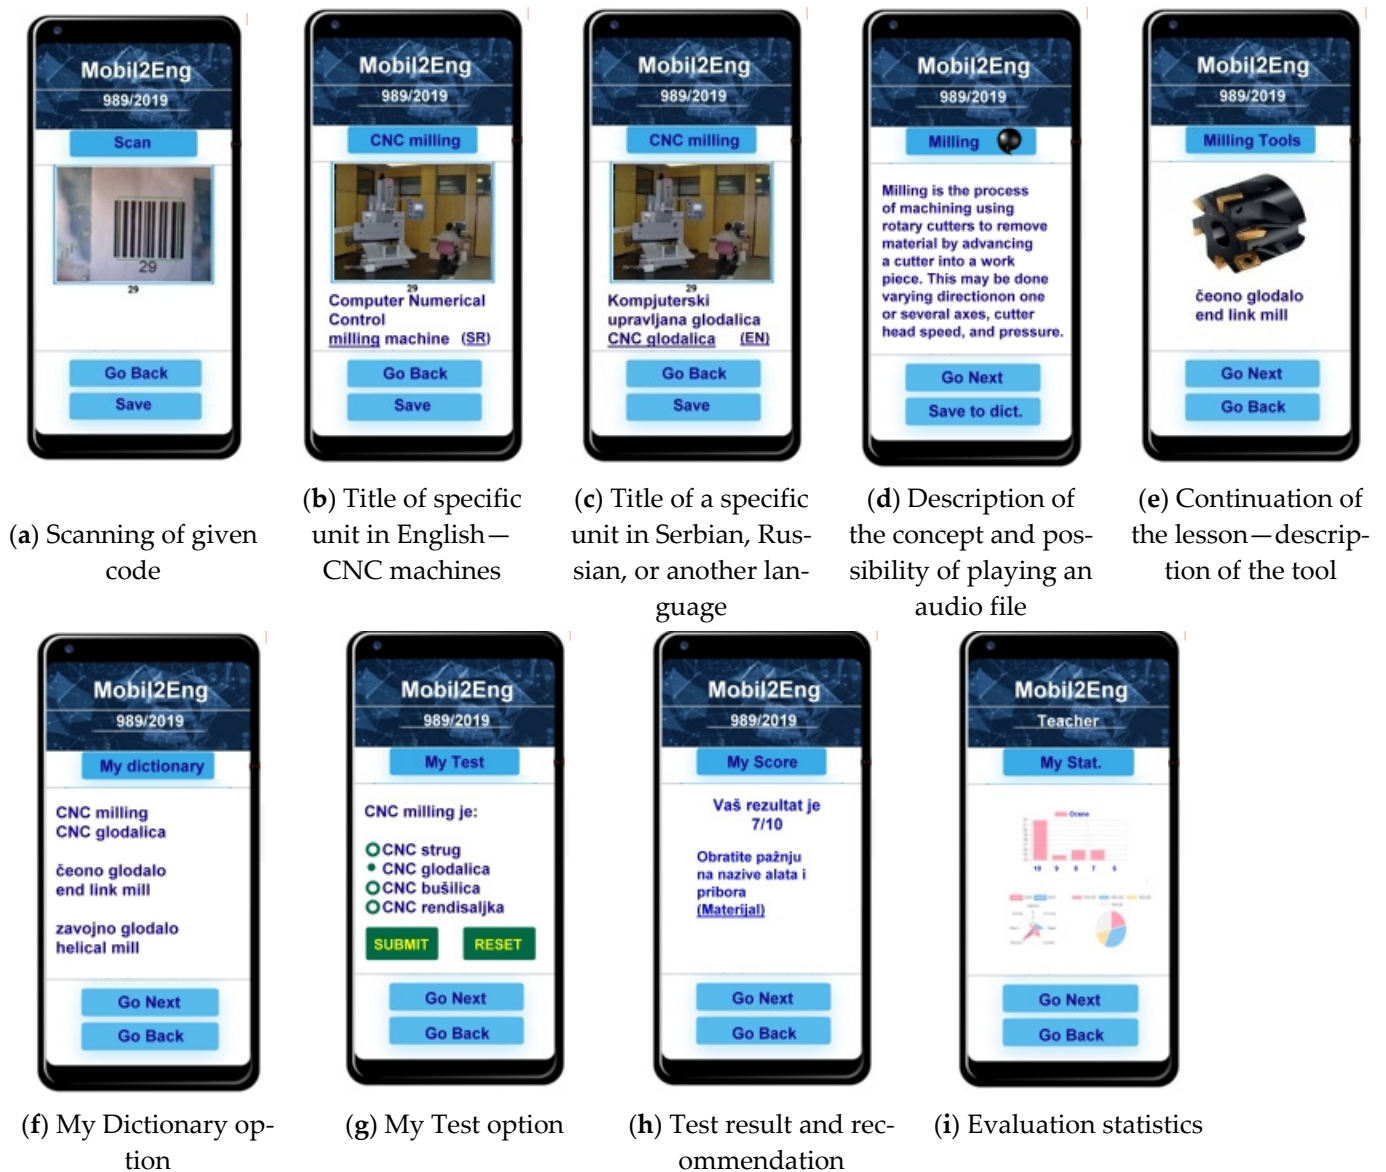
Mobil2Eng
989/2019
Scan
29
29
Go Back
Save

(**a**) Scanning of given code

Mobil2Eng
989/2019
CNC milling
29
Computer Numerical Control milling machine (SR)
Go Back
Save

(**b**) Title of specific unit in English—CNC machines

Mobil2Eng
989/2019
CNC milling
29
Kompjuterski upravljana glodalica CNC glodalica (EN)
Go Back
Save

(**c**) Title of a specific unit in Serbian, Russian, or another language

Mobil2Eng
989/2019
Milling
Milling is the process of machining using rotary cutters to remove material by advancing a cutter into a work piece. This may be done varying directionon one or several axes, cutter head speed, and pressure.
Go Next
Save to dict.

(**d**) Description of the concept and possibility of playing an audio file

Mobil2Eng
989/2019
Milling Tools
čeono glodalo
end link mill
Go Next
Go Back

(**e**) Continuation of the lesson—description of the tool

Mobil2Eng
989/2019
My dictionary
CNC milling
CNC glodalica

čeono glodalo
end link mill

zavojno glodalo
helical mill
Go Next
Go Back

(**f**) My Dictionary option

Mobil2Eng
989/2019
My Test
CNC milling je:
CNC strug
CNC glodalica
CNC bušilica
CNC rendisaljka
SUBMIT
RESET
Go Next
Go Back

(**g**) My Test option

Mobil2Eng
989/2019
My Score
Vaš rezultat je 7/10
Obratite pažnju na nazive alata i pribora (Materijal)
Go Next
Go Back

(**h**) Test result and recommendation

Mobil2Eng
Teacher
My Stat.
Ocene
10 9 8 7 6
Go Next
Go Back

(**i**) Evaluation statistics